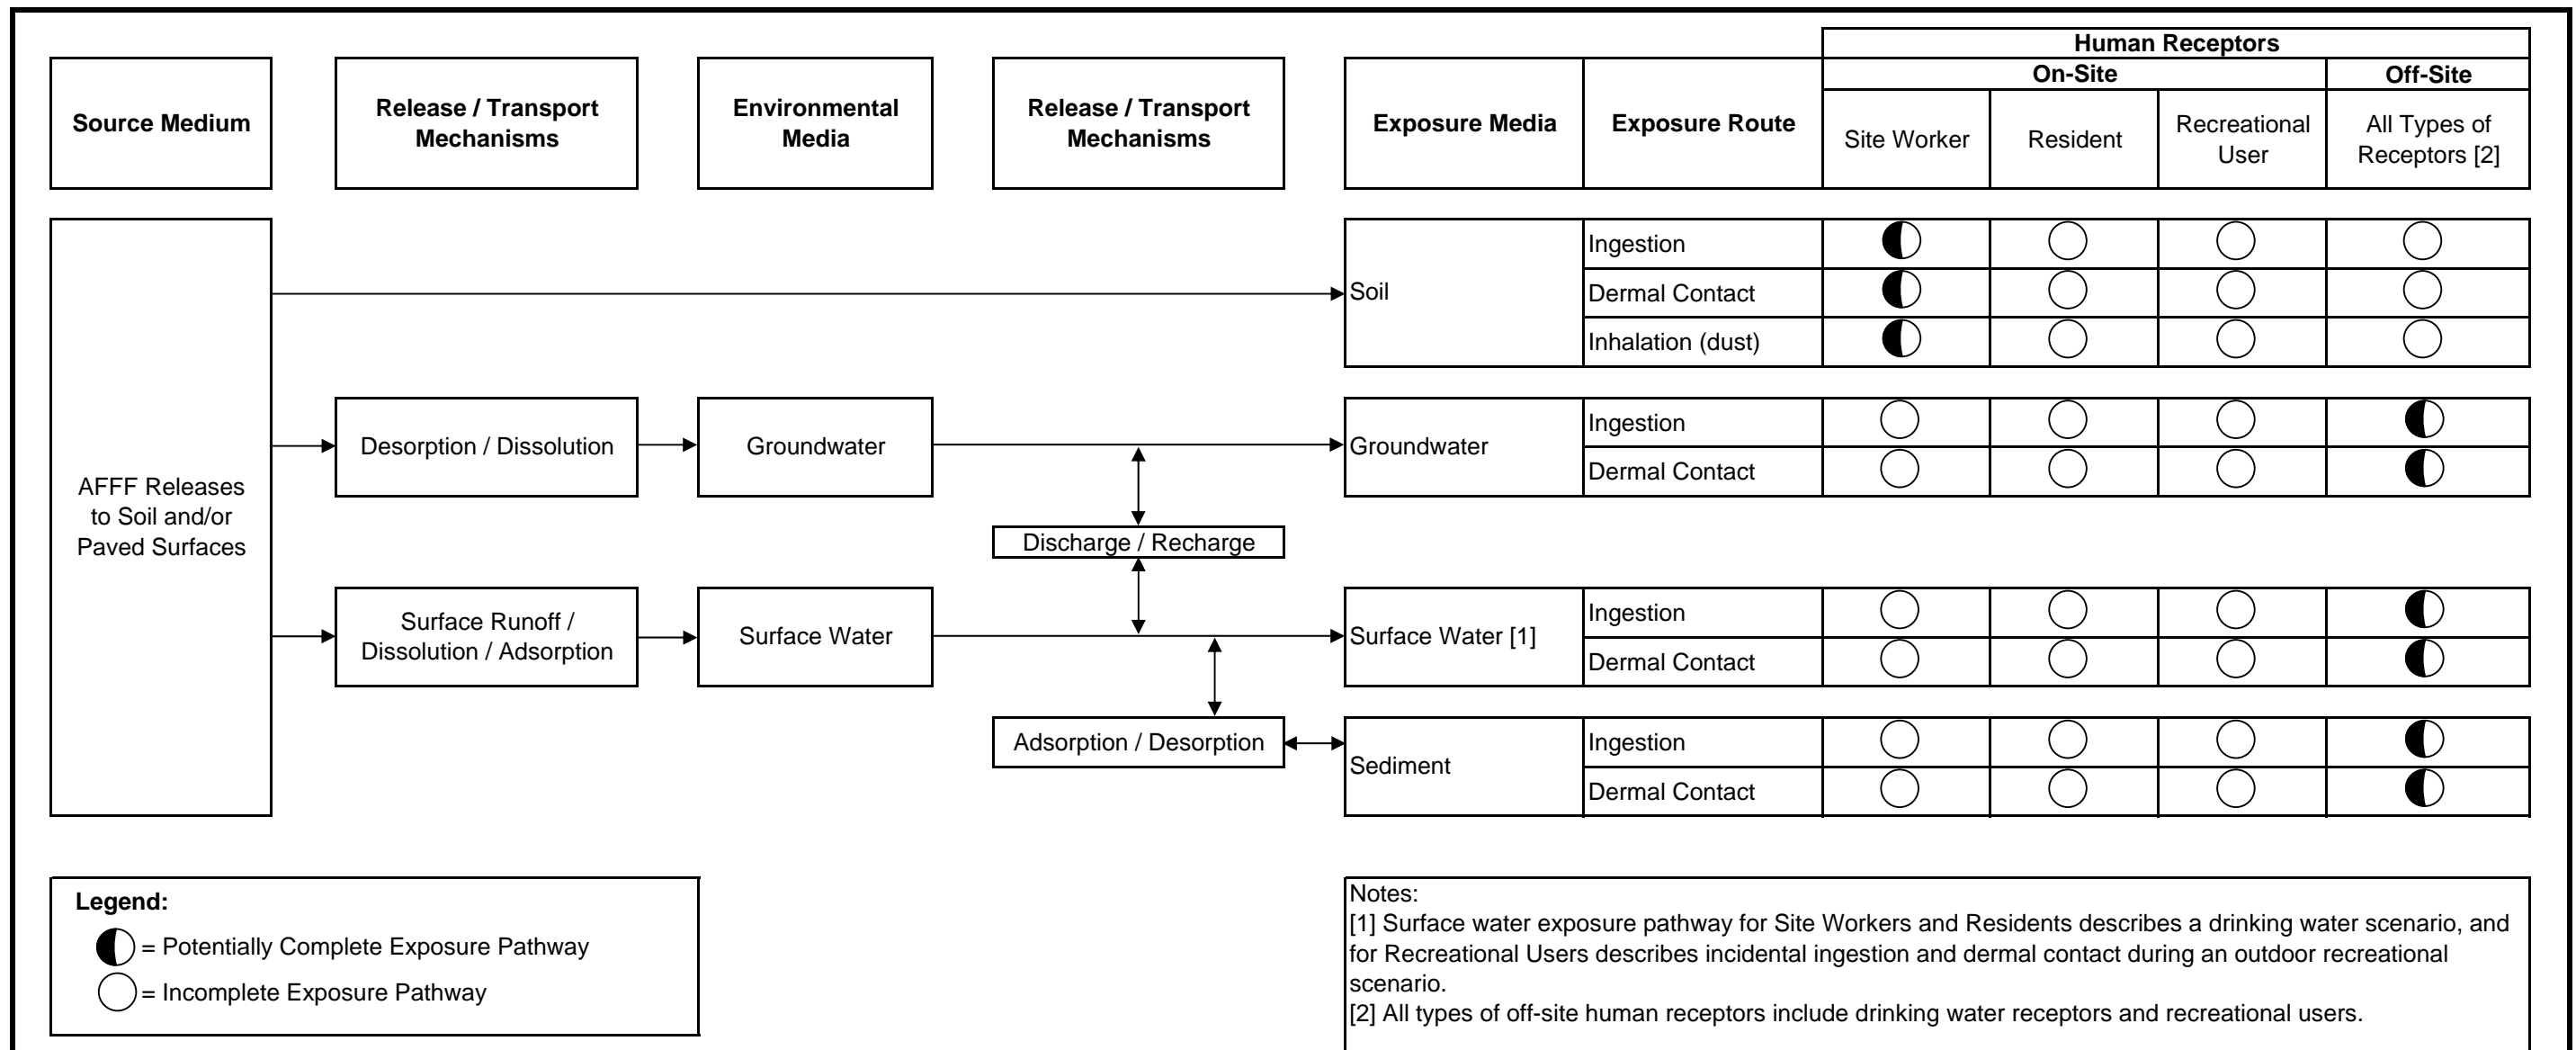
Source Medium

Release / Transport Mechanisms

Environmental Media

Release / Transport Mechanisms

| Exposure Media | Exposure Route | Human Receptors On-Site Site Worker | Human Receptors On-Site Resident | Human Receptors On-Site Recreational User | Human Receptors Off-Site All Types of Receptors [2] |
|---|---|---|---|---|---|
| Soil | Ingestion | ◐ | ○ | ○ | ○ |
| | Dermal Contact | ◐ | ○ | ○ | ○ |
| | Inhalation (dust) | ◐ | ○ | ○ | ○ |
| Groundwater | Ingestion | ○ | ○ | ○ | ◐ |
| | Dermal Contact | ○ | ○ | ○ | ◐ |
| Surface Water [1] | Ingestion | ○ | ○ | ○ | ◐ |
| | Dermal Contact | ○ | ○ | ○ | ◐ |
| Sediment | Ingestion | ○ | ○ | ○ | ◐ |
| | Dermal Contact | ○ | ○ | ○ | ◐ |

AFFF Releases to Soil and/or Paved Surfaces

Desorption / Dissolution

Groundwater

Discharge / Recharge

Surface Runoff / Dissolution / Adsorption

Surface Water

Adsorption / Desorption

Legend:
◐ = Potentially Complete Exposure Pathway
○ = Incomplete Exposure Pathway

Notes:
[1] Surface water exposure pathway for Site Workers and Residents describes a drinking water scenario, and for Recreational Users describes incidental ingestion and dermal contact during an outdoor recreational scenario.
[2] All types of off-site human receptors include drinking water receptors and recreational users.